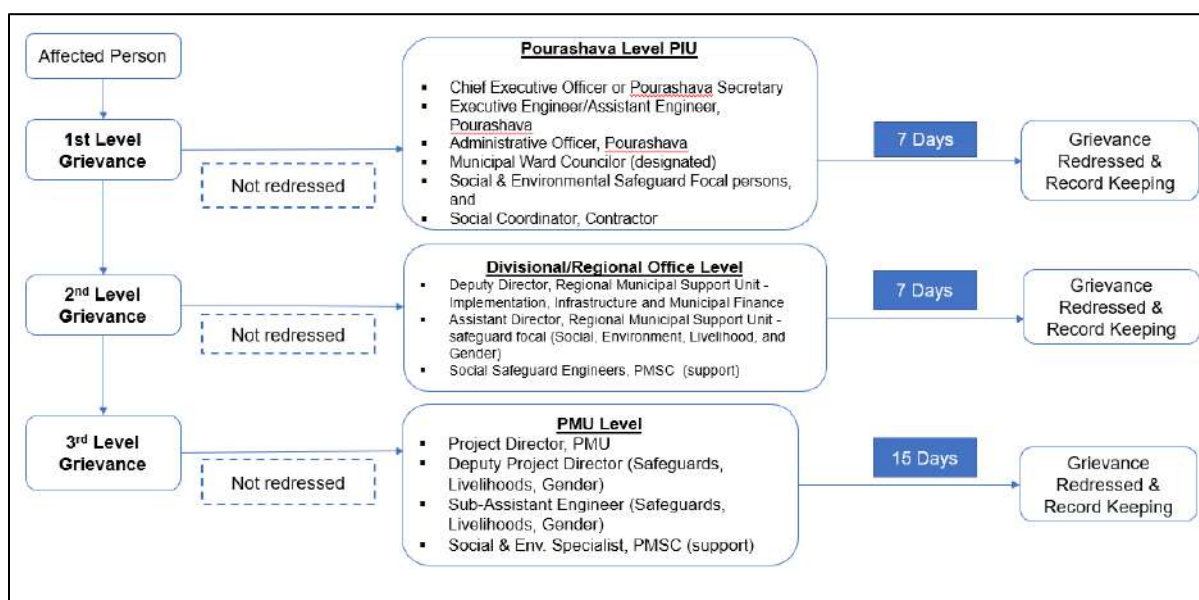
Affected Person

1st Level Grievance

Not redressed

**Pourashava Level PIU**

- Chief Executive Officer or Pourashava Secretary
- Executive Engineer/Assistant Engineer, Pourashava
- Administrative Officer, Pourashava
- Municipal Ward Councilor (designated)
- Social & Environmental Safeguard Focal persons, and
- Social Coordinator, Contractor

7 Days

Grievance Redressed & Record Keeping

2nd Level Grievance

Not redressed

**Divisional/Regional Office Level**

- Deputy Director, Regional Municipal Support Unit - Implementation, Infrastructure and Municipal Finance
- Assistant Director, Regional Municipal Support Unit - safeguard focal (Social, Environment, Livelihood, and Gender)
- Social Safeguard Engineers, PMSC (support)

7 Days

Grievance Redressed & Record Keeping

3rd Level Grievance

Not redressed

**PMU Level**

- Project Director, PMU
- Deputy Project Director (Safeguards, Livelihoods, Gender)
- Sub-Assistant Engineer (Safeguards, Livelihoods, Gender)
- Social & Env. Specialist, PMSC (support)

15 Days

Grievance Redressed & Record Keeping